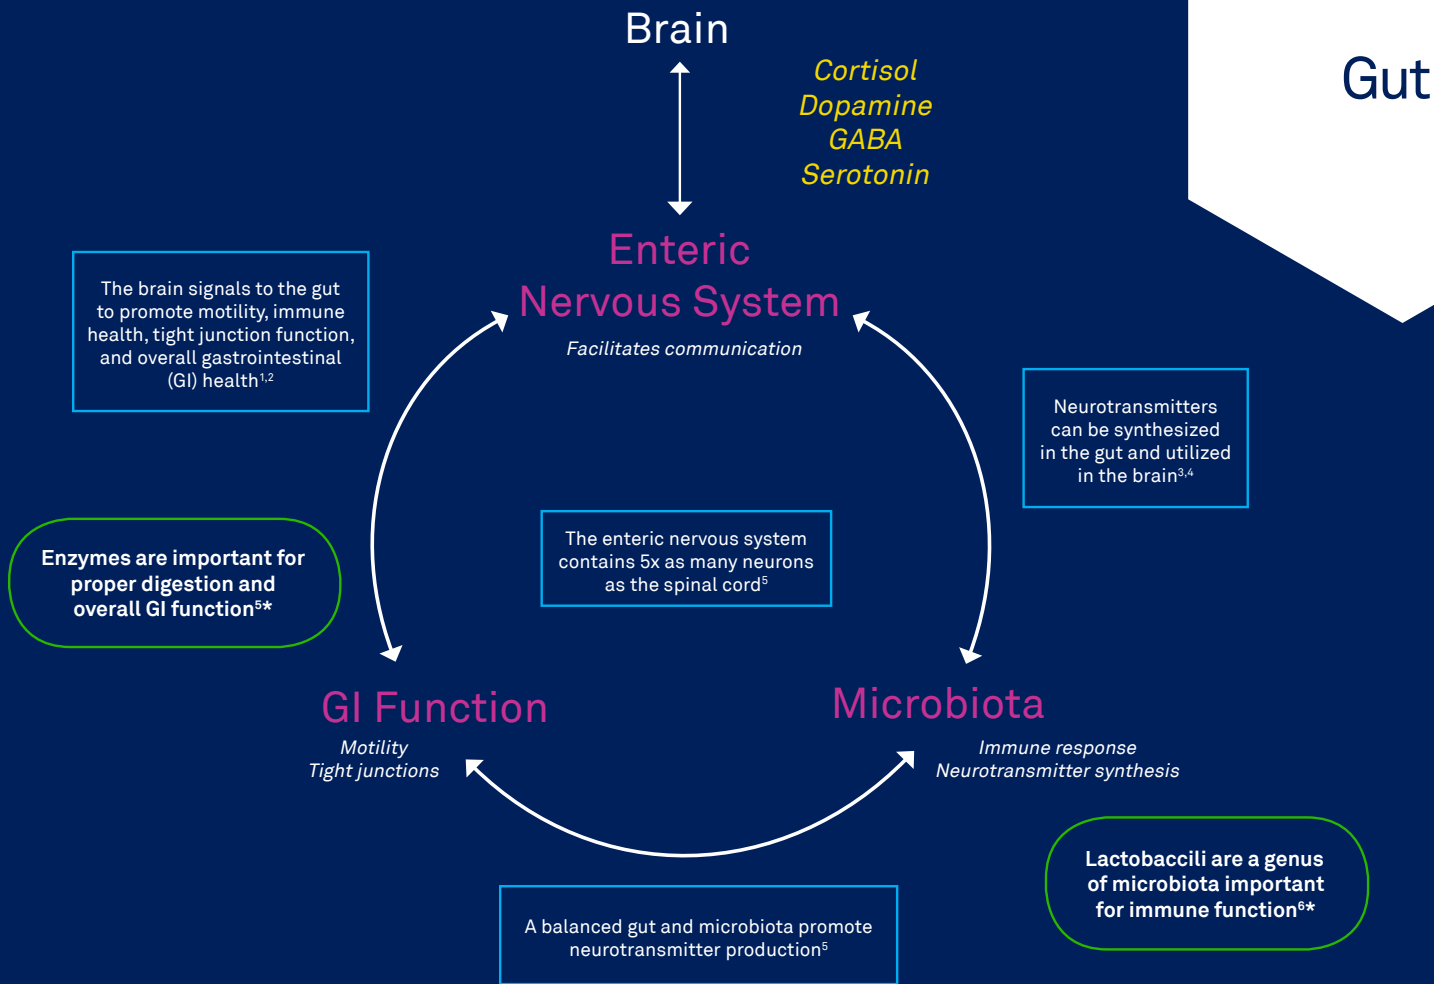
Brain

Cortisol
Dopamine
GABA
Serotonin

Gut

Enteric
Nervous System
Facilitates communication

The brain signals to the gut to promote motility, immune health, tight junction function, and overall gastrointestinal (GI) health$^{1,2}$

Neurotransmitters can be synthesized in the gut and utilized in the brain$^{3,4}$

Enzymes are important for proper digestion and overall GI function$^{5}$*

The enteric nervous system contains 5x as many neurons as the spinal cord$^{5}$

GI Function
Motility
Tight junctions

Microbiota
Immune response
Neurotransmitter synthesis

Lactobaccili are a genus of microbiota important for immune function$^{6}$*

A balanced gut and microbiota promote neurotransmitter production$^{5}$